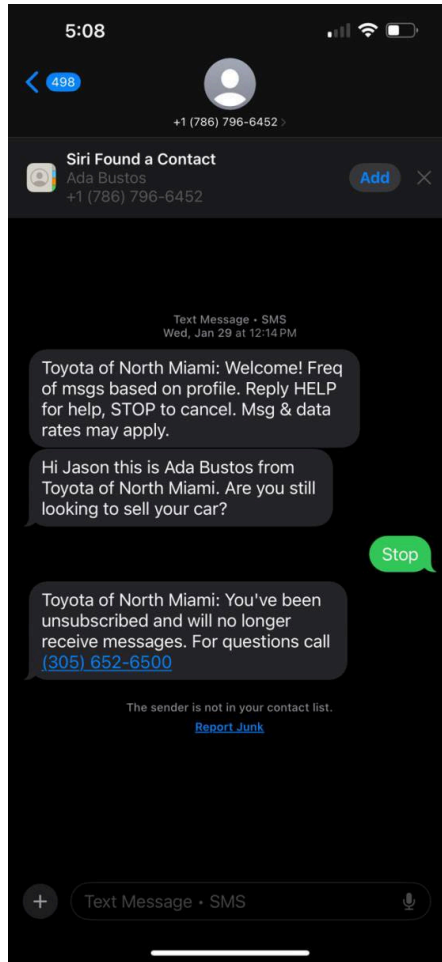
5:08

498

+1 (786) 796-6452 >

Siri Found a Contact
Ada Bustos
+1 (786) 796-6452
Add

Text Message • SMS
Wed, Jan 29 at 12:14 PM

Toyota of North Miami: Welcome! Freq of msgs based on profile. Reply HELP for help, STOP to cancel. Msg & data rates may apply.

Hi Jason this is Ada Bustos from Toyota of North Miami. Are you still looking to sell your car?

Stop

Toyota of North Miami: You've been unsubscribed and will no longer receive messages. For questions call (305) 652-6500

The sender is not in your contact list.
Report Junk

+
Text Message • SMS